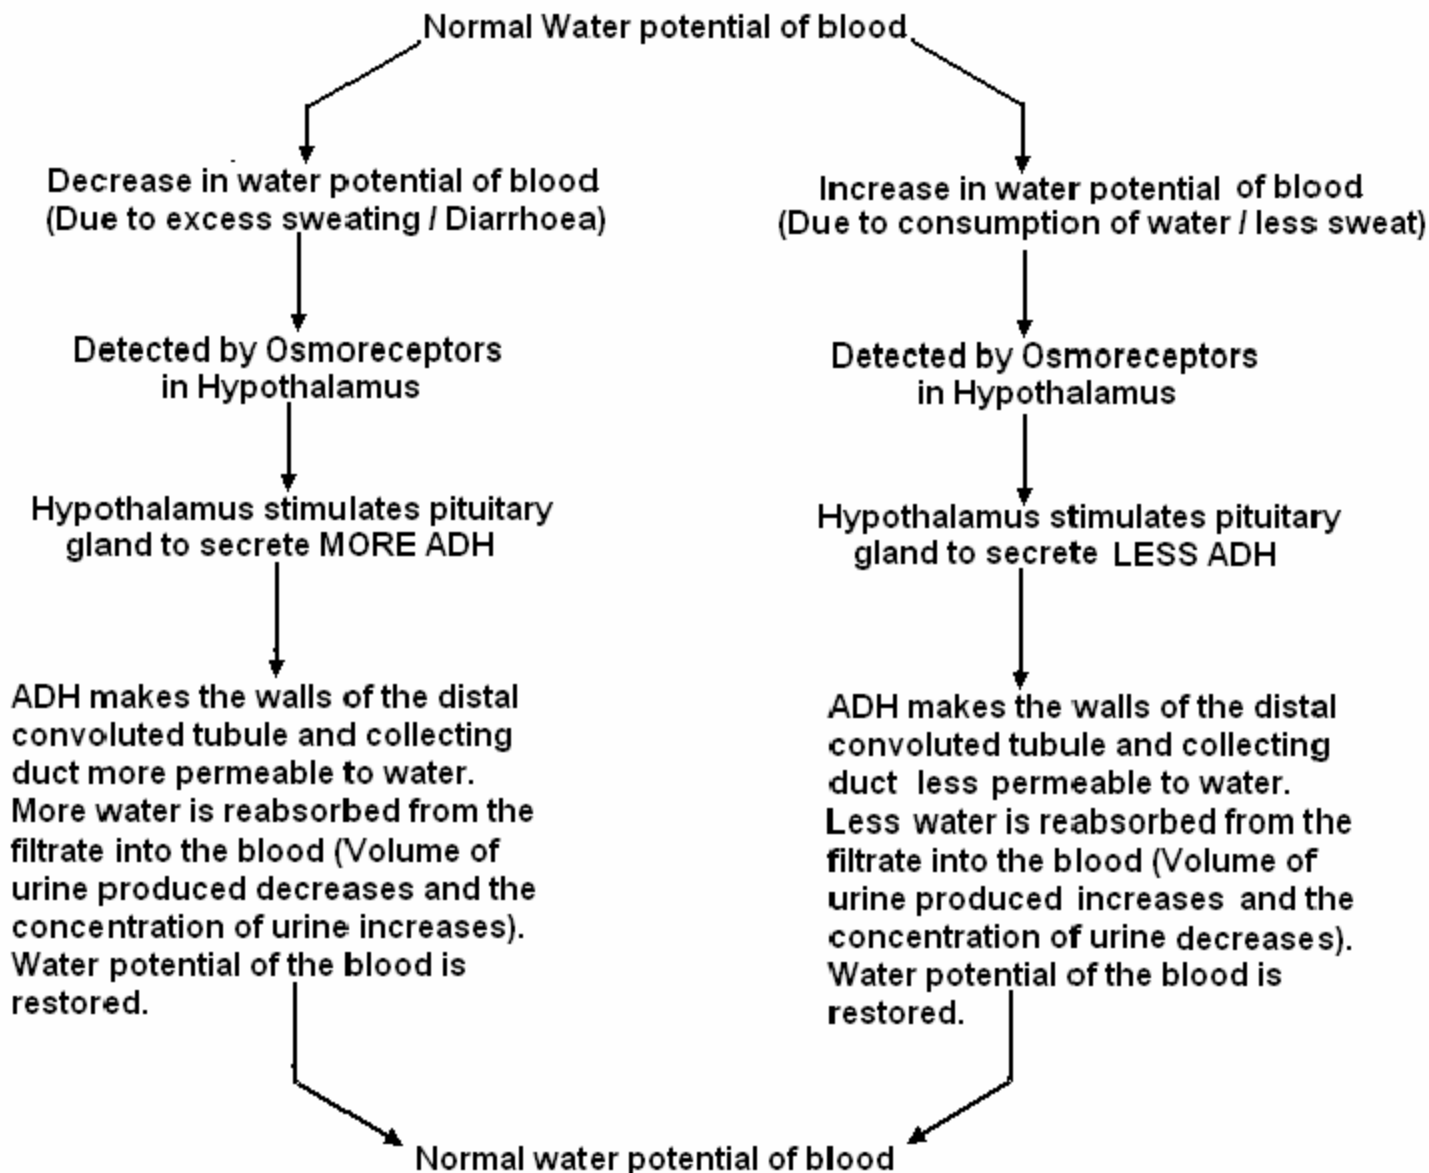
Normal Water potential of blood

Decrease in water potential of blood (Due to excess sweating / Diarrhoea)

Detected by Osmoreceptors in Hypothalamus

Hypothalamus stimulates pituitary gland to secrete MORE ADH

ADH makes the walls of the distal convoluted tubule and collecting duct more permeable to water. More water is reabsorbed from the filtrate into the blood (Volume of urine produced decreases and the concentration of urine increases). Water potential of the blood is restored.

Increase in water potential of blood (Due to consumption of water / less sweat)

Detected by Osmoreceptors in Hypothalamus

Hypothalamus stimulates pituitary gland to secrete LESS ADH

ADH makes the walls of the distal convoluted tubule and collecting duct less permeable to water. Less water is reabsorbed from the filtrate into the blood (Volume of urine produced increases and the concentration of urine decreases). Water potential of the blood is restored.

Normal water potential of blood